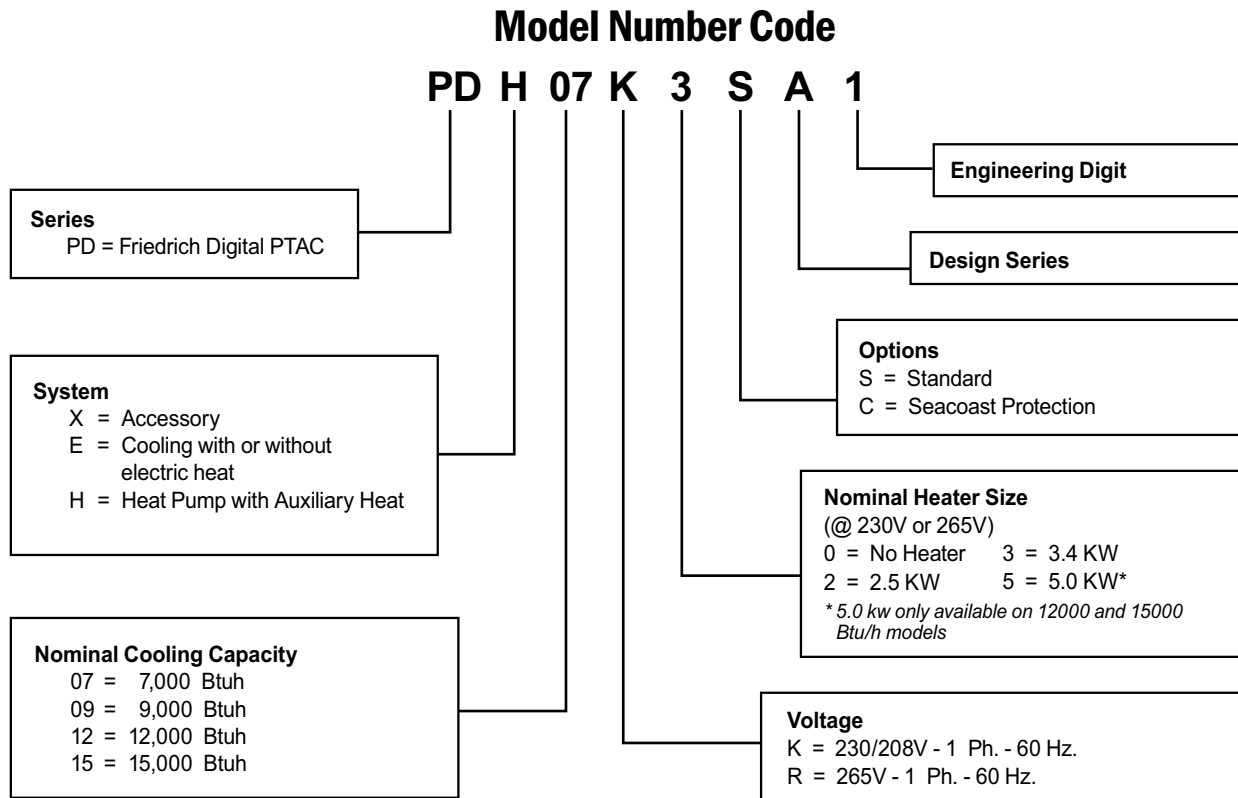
Model Number Code

PD H 07 K 3 S A 1

Engineering Digit

Series
PD = Friedrich Digital PTAC

Design Series

Options
S = Standard
C = Seacoast Protection

System
X = Accessory
E = Cooling with or without electric heat
H = Heat Pump with Auxiliary Heat

Nominal Heater Size
(@ 230V or 265V)
0 = No Heater 3 = 3.4 KW
2 = 2.5 KW 5 = 5.0 KW*
* 5.0 kw only available on 12000 and 15000 Btu/h models

Nominal Cooling Capacity
07 = 7,000 Btuh
09 = 9,000 Btuh
12 = 12,000 Btuh
15 = 15,000 Btuh

Voltage
K = 230/208V - 1 Ph. - 60 Hz.
R = 265V - 1 Ph. - 60 Hz.